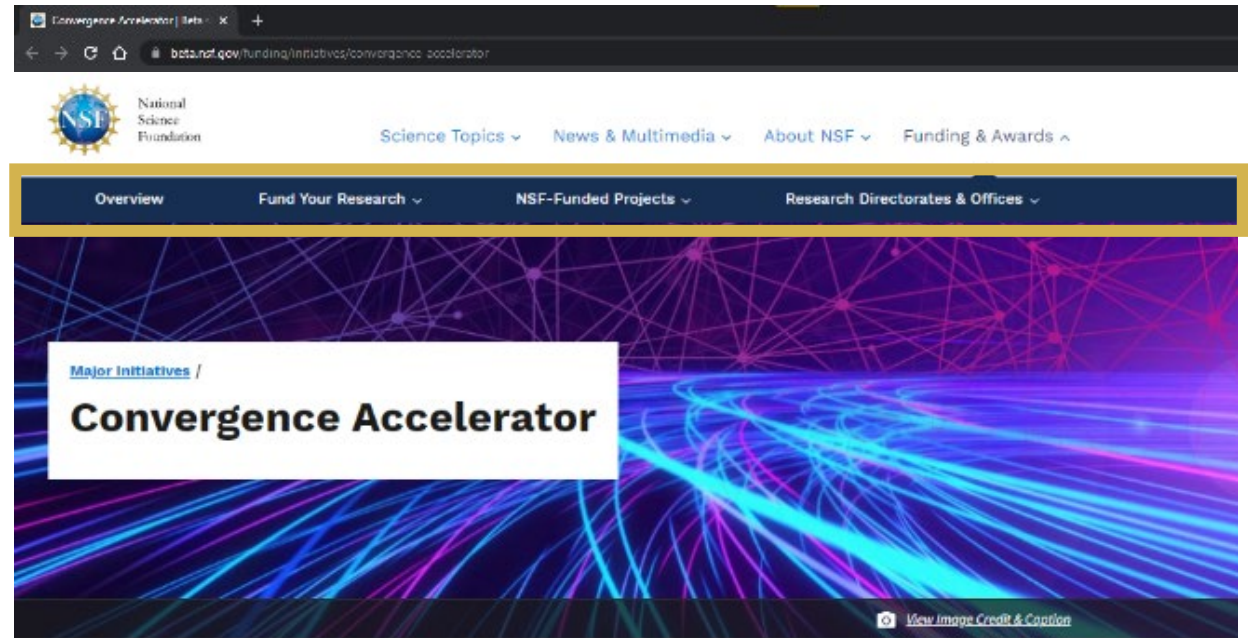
Convergence Accelerator | Beta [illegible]

beta.nsf.gov/funding/initiatives/convergence-accelerator

NSF

National Science Foundation

Science Topics
News & Multimedia
About NSF
Funding & Awards

Overview
Fund Your Research
NSF-Funded Projects
Research Directorates & Offices

Major Initiatives /

Convergence Accelerator

View Image Credit & Caption